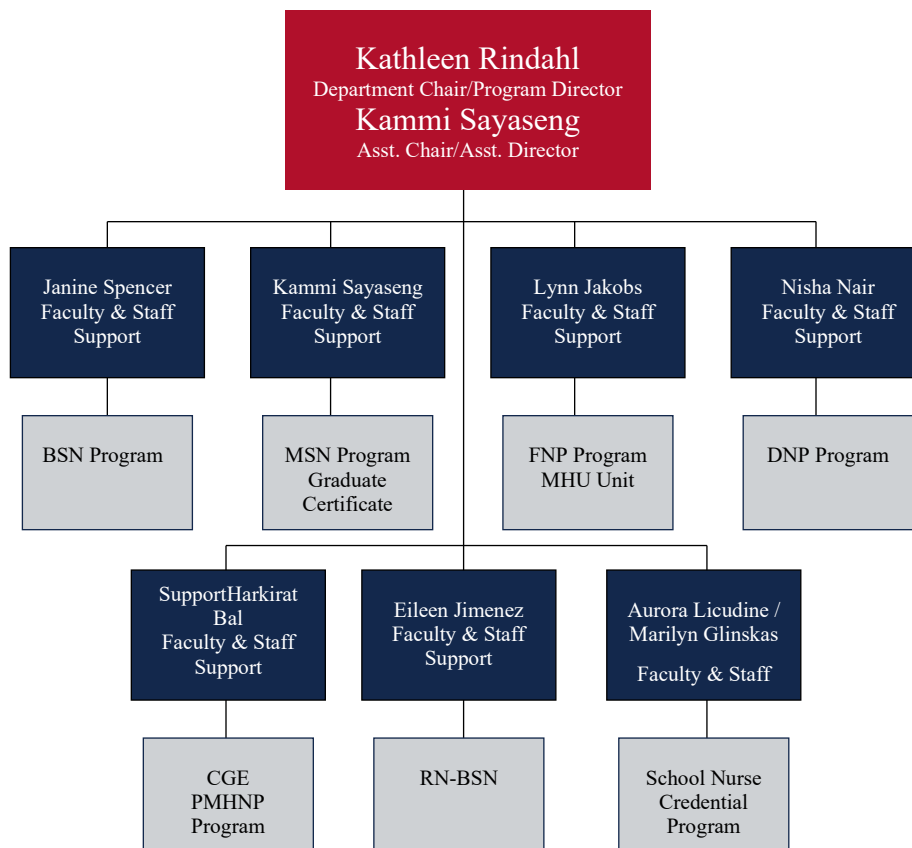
Kathleen Rindahl
Department Chair/Program Director
Kammi Sayaseng
Asst. Chair/Asst. Director

Janine Spencer
Faculty & Staff Support

Kammi Sayaseng
Faculty & Staff Support

Lynn Jakobs
Faculty & Staff Support

Nisha Nair
Faculty & Staff Support

BSN Program

MSN Program
Graduate Certificate

FNP Program
MHU Unit

DNP Program

SupportHarkirat Bal
Faculty & Staff Support

Eileen Jimenez
Faculty & Staff Support

Aurora Licudine / Marilyn Glinskas

Faculty & Staff

CGE
PMHNP
Program

RN-BSN

School Nurse
Credential
Program